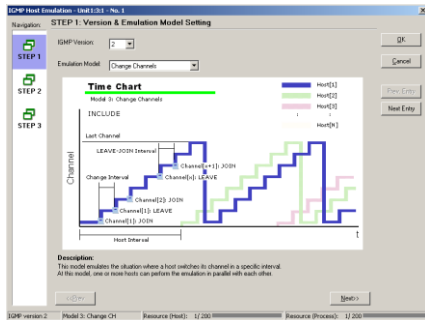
IGMP Host Emulation - Unit1:3:1 - No. 1

Navigation

STEP 1

STEP 2

STEP 3

STEP 1: Version & Emulation Model Setting

IGMP Version: 2

Emulation Model: Change Channels

OK

Cancel

Prev Entry

Next Entry

Time Chart

Model 3: Change Channels

INCLUDE

Host[1]

Host[2]

Host[3]

Host[N]

Last Channel

LEAVE-JOIN Interval

Channel

Channel[n+1]: JOIN

Channel[n]: LEAVE

Change Interval

Channel[2]: JOIN

Channel[1]: LEAVE

Channel[1]: JOIN

Host Interval

t

Description:
This model emulates the situation where a host switches its channel in a specific interval. At this model, one or more hosts can perform the emulation in parallel with each other.

<<Prev

Next>>

IGMP version:2 | Model 3: Change CH | Resource (Host): 1/ 200 | Resource (Process): 1/ 200